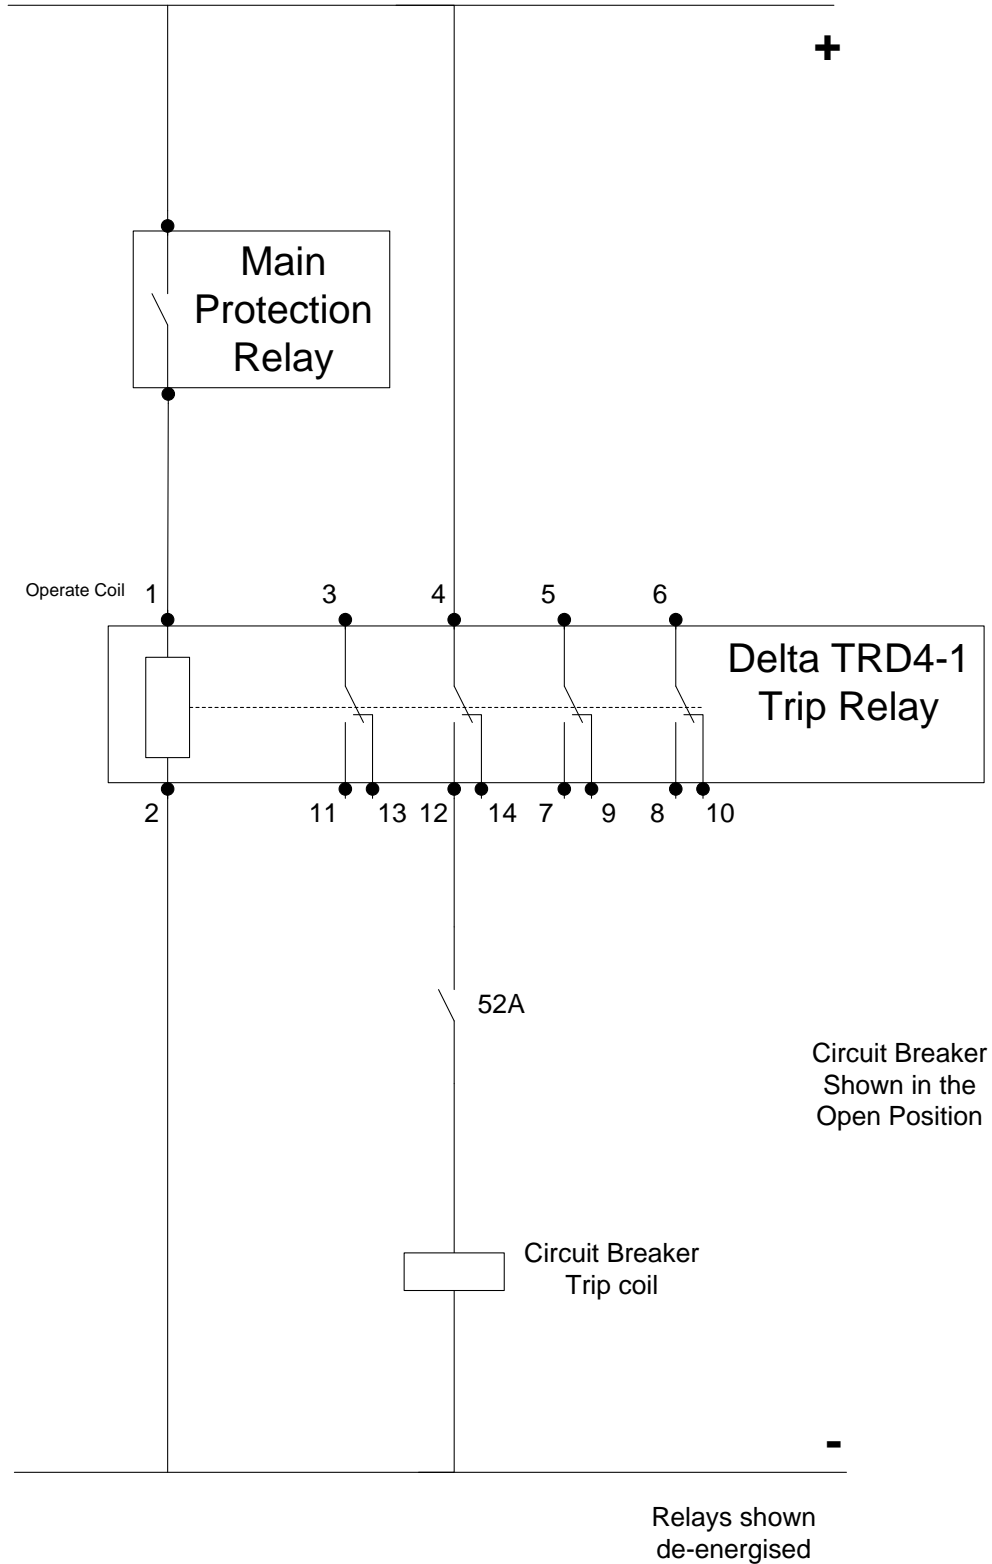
+

Main Protection Relay

Operate Coil 1 3 4 5 6

Delta TRD4-1 Trip Relay

2 11 13 12 14 7 9 8 10

52A

Circuit Breaker Shown in the Open Position

Circuit Breaker Trip coil

-

Relays shown de-energised